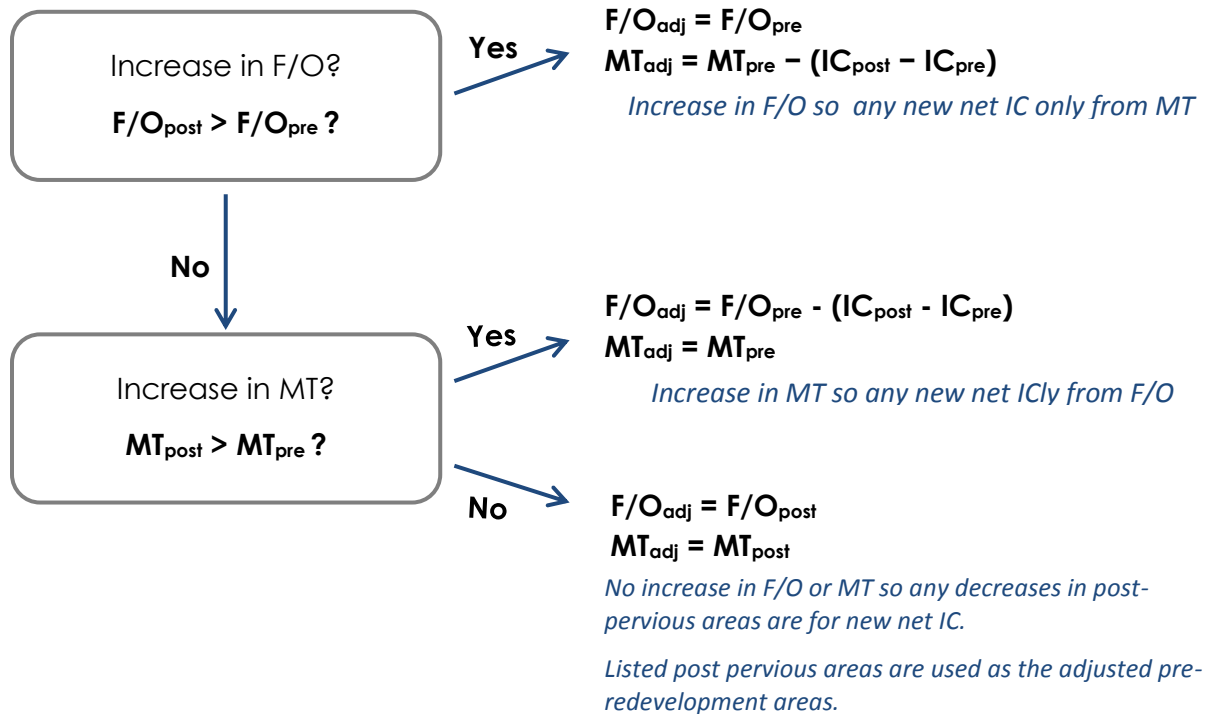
Increase in F/O?

$F/O_{post} > F/O_{pre}$ ?

Yes

$F/O_{adj} = F/O_{pre}$

$MT_{adj} = MT_{pre} - (IC_{post} - IC_{pre})$

Increase in F/O so any new net IC only from MT

No

Increase in MT?

$MT_{post} > MT_{pre}$ ?

Yes

$F/O_{adj} = F/O_{pre} - (IC_{post} - IC_{pre})$

$MT_{adj} = MT_{pre}$

Increase in MT so any new net ICly from F/O

No

$F/O_{adj} = F/O_{post}$

$MT_{adj} = MT_{post}$

No increase in F/O or MT so any decreases in post-pervious areas are for new net IC.

Listed post pervious areas are used as the adjusted pre-redevelopment areas.